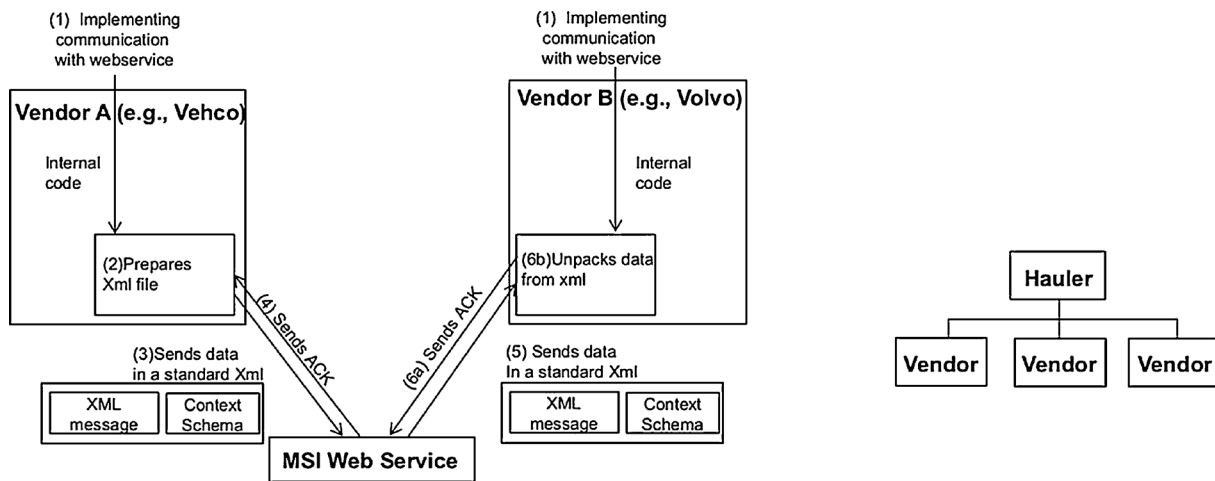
(1) Implementing communication with webservice

Vendor A (e.g., Vehco)

Internal code

(2)Prepares Xml file

(4) Sends ACK

(3)Sends data in a standard Xml

XML message

Context Schema

(1) Implementing communication with webservice

Vendor B (e.g., Volvo)

Internal code

(6b)Unpacks data from xml

(6a) Sends ACK

(5) Sends data In a standard Xml

XML message

Context Schema

MSI Web Service

Hauler

Vendor

Vendor

Vendor